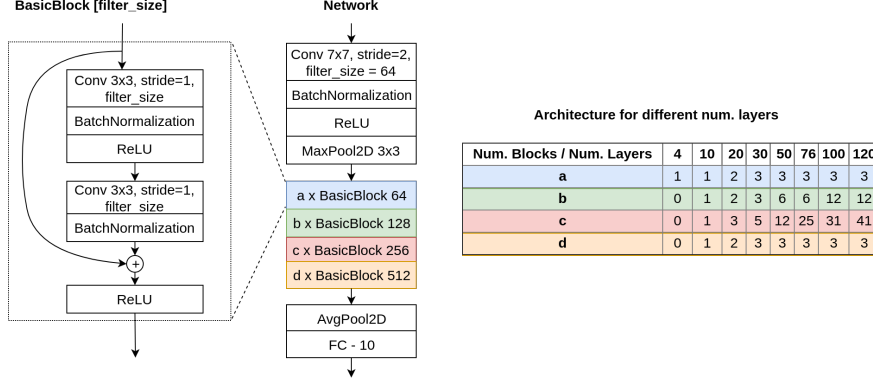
BasicBlock [filter_size]

Conv 3x3, stride=1, filter_size

BatchNormalization

ReLU

Conv 3x3, stride=1, filter_size

BatchNormalization

$+$

ReLU

Network

Conv 7x7, stride=2, filter_size = 64

BatchNormalization

ReLU

MaxPool2D 3x3

a x BasicBlock 64

b x BasicBlock 128

c x BasicBlock 256

d x BasicBlock 512

AvgPool2D

FC - 10

Architecture for different num. layers

| Num. Blocks / Num. Layers | 4 | 10 | 20 | 30 | 50 | 76 | 100 | 120 |
|---|---|---|---|---|---|---|---|---|
| a | 1 | 1 | 2 | 3 | 3 | 3 | 3 | 3 |
| b | 0 | 1 | 2 | 3 | 6 | 6 | 12 | 12 |
| c | 0 | 1 | 3 | 5 | 12 | 25 | 31 | 41 |
| d | 0 | 1 | 2 | 3 | 3 | 3 | 3 | 3 |